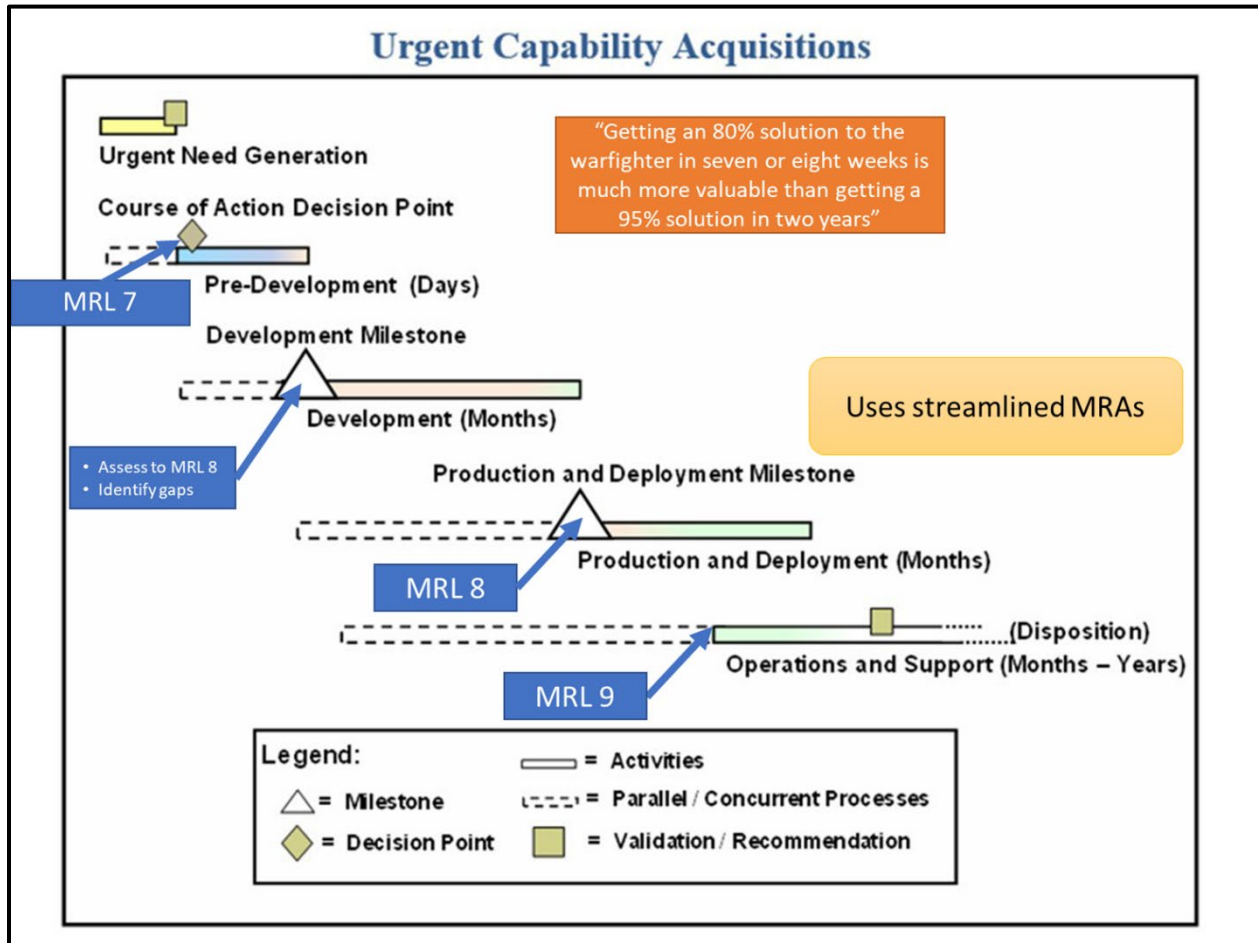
Urgent Capability Acquisitions

Urgent Need Generation

"Getting an 80% solution to the warfighter in seven or eight weeks is much more valuable than getting a 95% solution in two years"

Course of Action Decision Point

MRL 7

Pre-Development (Days)

Development Milestone

Development (Months)

Uses streamlined MRAs

• Assess to MRL 8
• Identify gaps

Production and Deployment Milestone

Production and Deployment (Months)

MRL 8

(Disposition)

Operations and Support (Months – Years)

MRL 9

Legend:
= Activities
= Milestone
= Parallel / Concurrent Processes
= Decision Point
= Validation / Recommendation